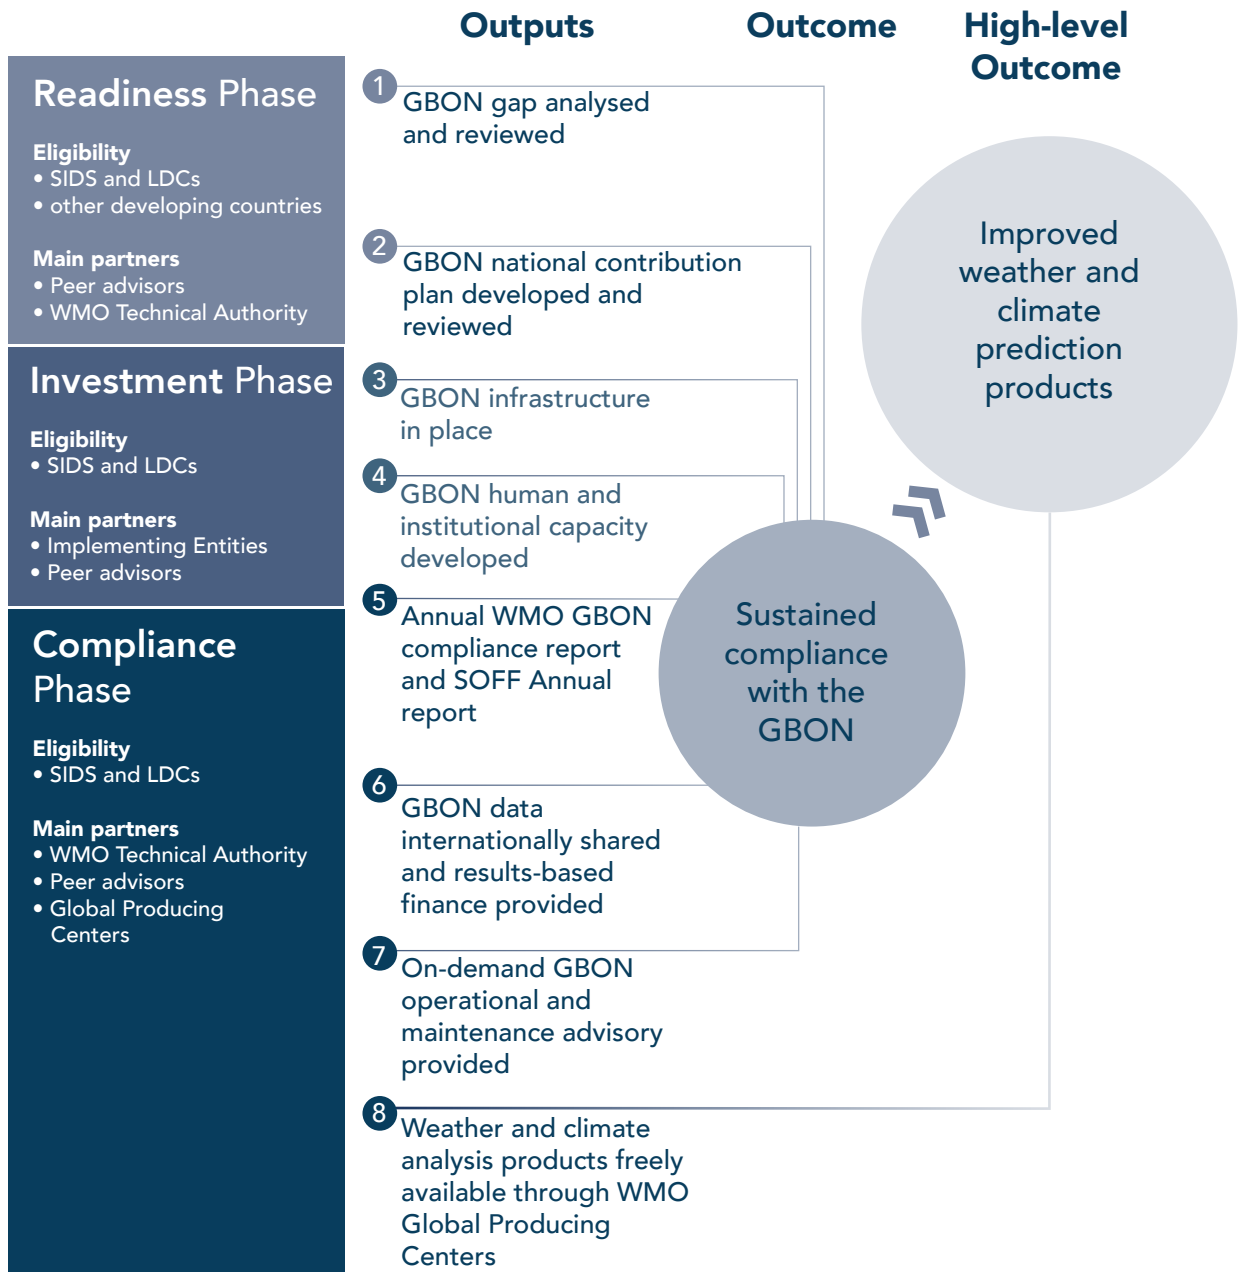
Outputs

Outcome

High-level Outcome

Readiness Phase

Eligibility
• SIDS and LDCs
• other developing countries

Main partners
• Peer advisors
• WMO Technical Authority

Investment Phase

Eligibility
• SIDS and LDCs

Main partners
• Implementing Entities
• Peer advisors

Compliance Phase

Eligibility
• SIDS and LDCs

Main partners
• WMO Technical Authority
• Peer advisors
• Global Producing Centers

1 GBON gap analysed and reviewed

2 GBON national contribution plan developed and reviewed

3 GBON infrastructure in place

4 GBON human and institutional capacity developed

5 Annual WMO GBON compliance report and SOFF Annual report

6 GBON data internationally shared and results-based finance provided

7 On-demand GBON operational and maintenance advisory provided

8 Weather and climate analysis products freely available through WMO Global Producing Centers

Sustained compliance with the GBON

Improved weather and climate prediction products